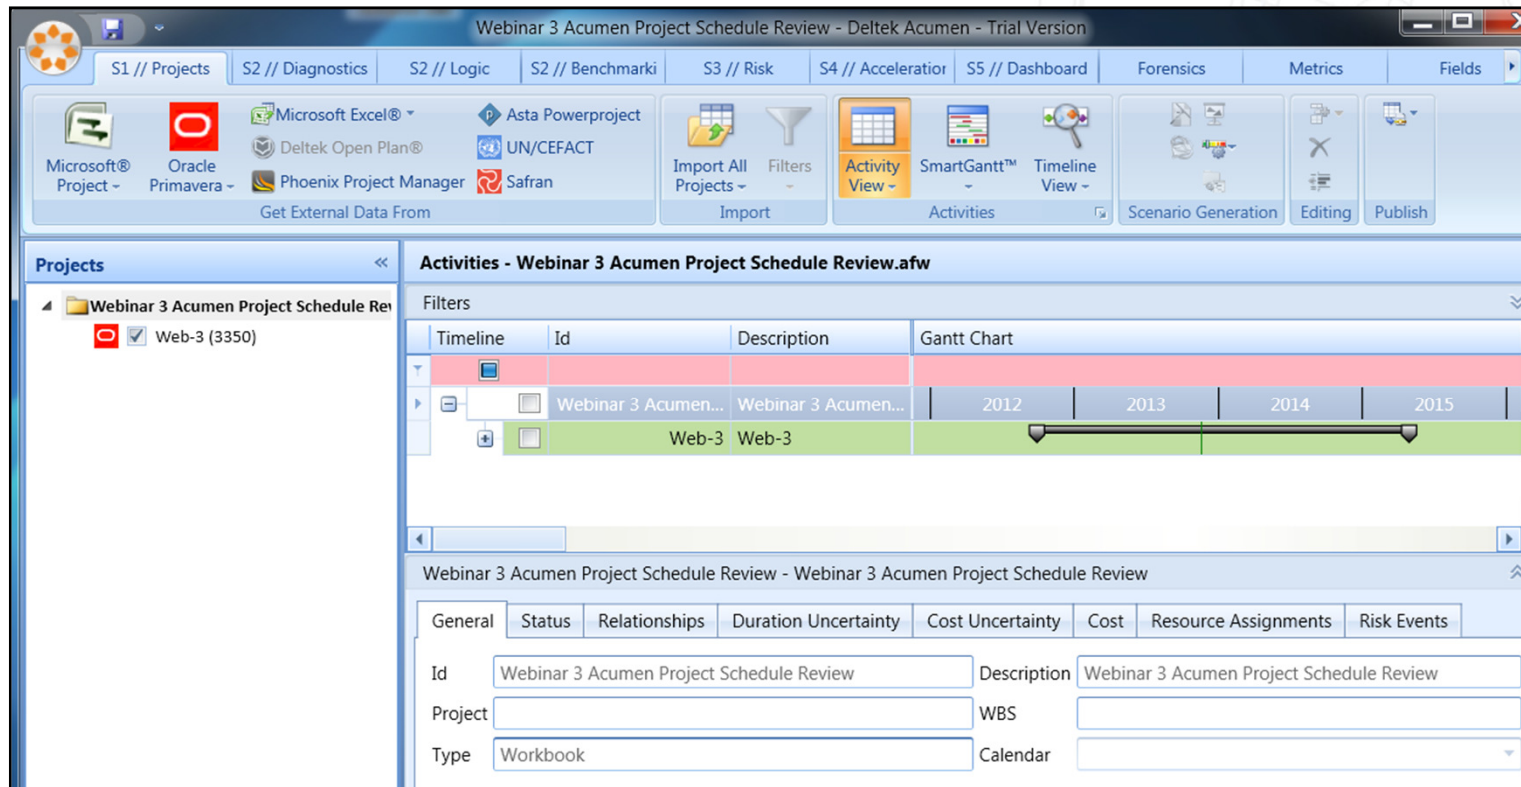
Webinar 3 Acumen Project Schedule Review - Deltek Acumen - Trial Version

S1 // Projects | S2 // Diagnostics | S2 // Logic | S2 // Benchmarki | S3 // Risk | S4 // Acceleratior | S5 // Dashboard | Forensics | Metrics | Fields

Microsoft® Project
Oracle Primavera
Microsoft Excel®
Deltek Open Plan®
Phoenix Project Manager
Asta Powerproject
UN/CEFACT
Safran
Get External Data From

Import All Projects
Filters
Import

Activity View
SmartGantt™
Timeline View
Activities

Scenario Generation
Editing
Publish

Projects
Webinar 3 Acumen Project Schedule Rev
Web-3 (3350)

Activities - Webinar 3 Acumen Project Schedule Review.afw

Filters

| Timeline | Id | Description | Gantt Chart |
|---|---|---|---|
| | | | |
| | Webinar 3 Acumen... | Webinar 3 Acumen... | 2012 2013 2014 2015 |
| | Web-3 | Web-3 | |

Webinar 3 Acumen Project Schedule Review - Webinar 3 Acumen Project Schedule Review

General | Status | Relationships | Duration Uncertainty | Cost Uncertainty | Cost | Resource Assignments | Risk Events

Id: Webinar 3 Acumen Project Schedule Review
Description: Webinar 3 Acumen Project Schedule Review
Project
WBS
Type: Workbook
Calendar